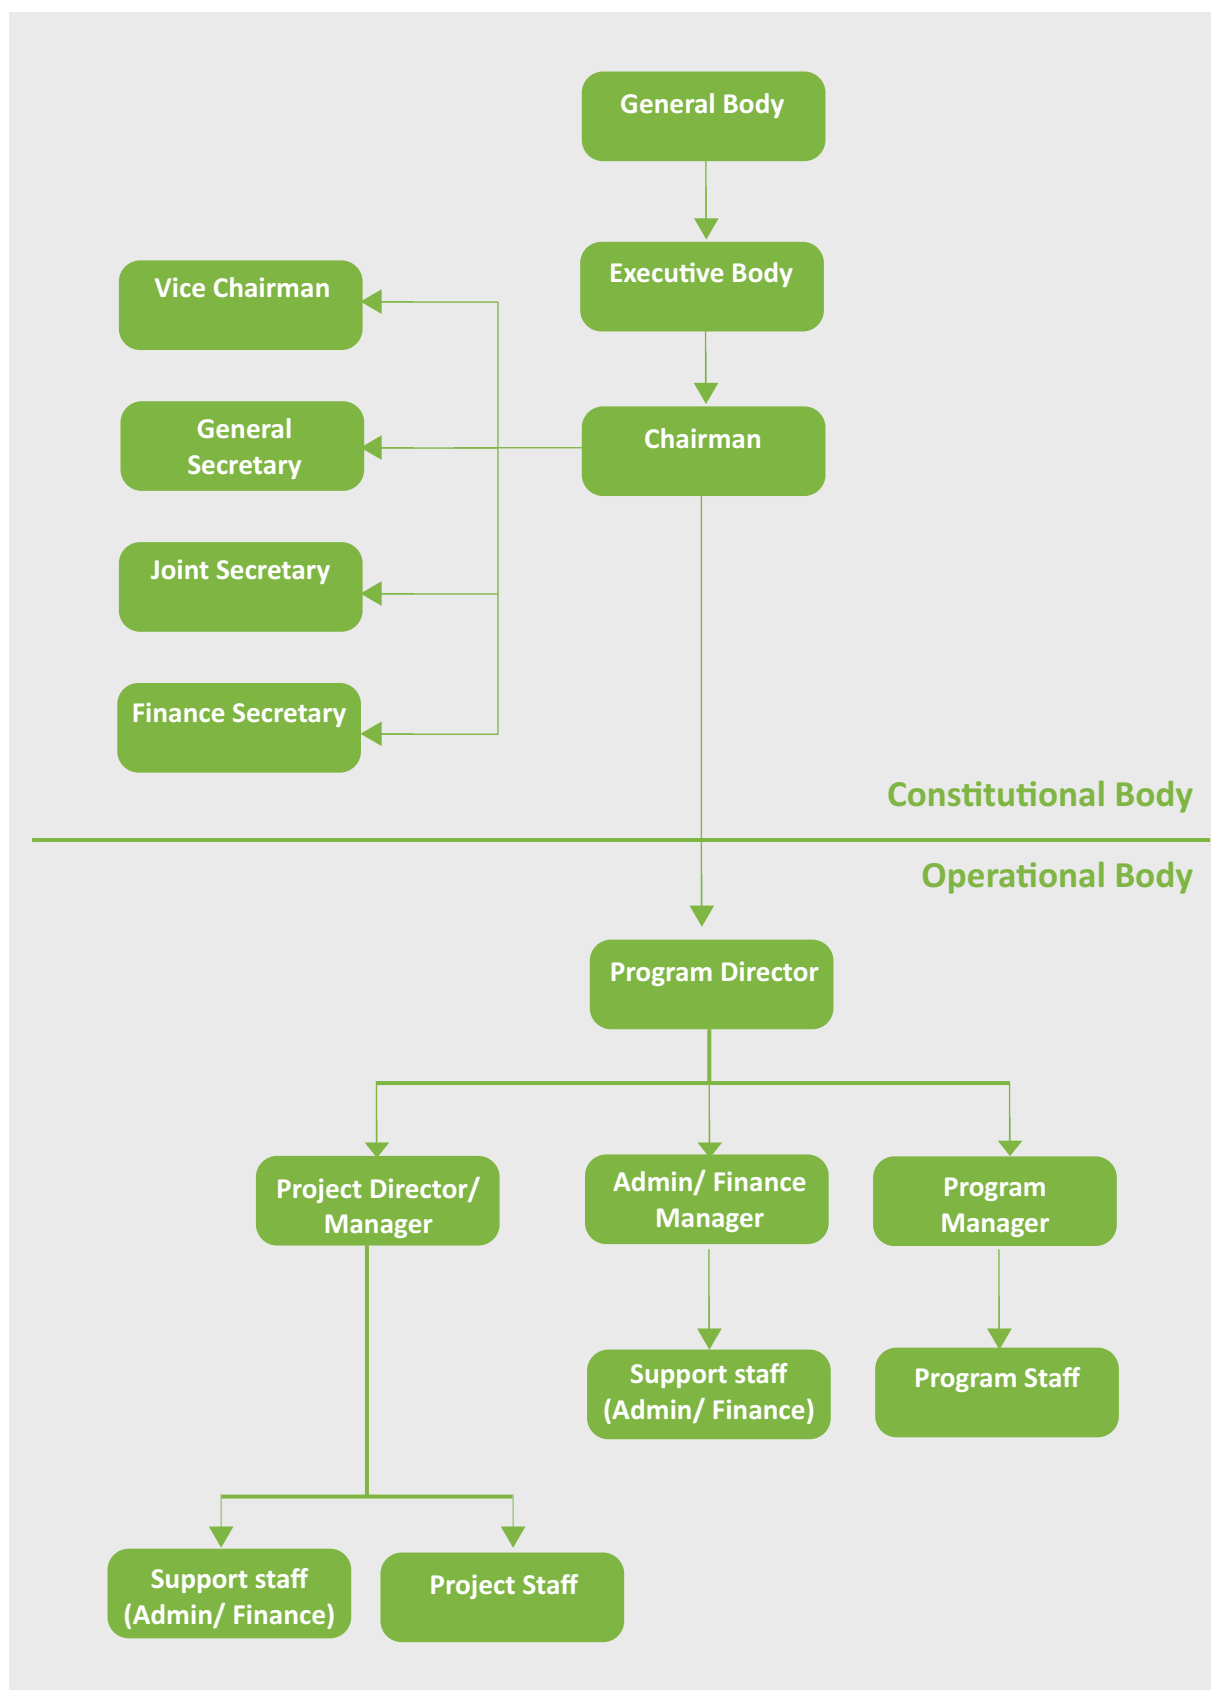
General Body

Executive Body

Vice Chairman

General Secretary

Chairman

Joint Secretary

Finance Secretary

Constitutional Body

Operational Body

Program Director

Project Director/ Manager

Admin/ Finance Manager

Program Manager

Support staff (Admin/ Finance)

Program Staff

Support staff (Admin/ Finance)

Project Staff